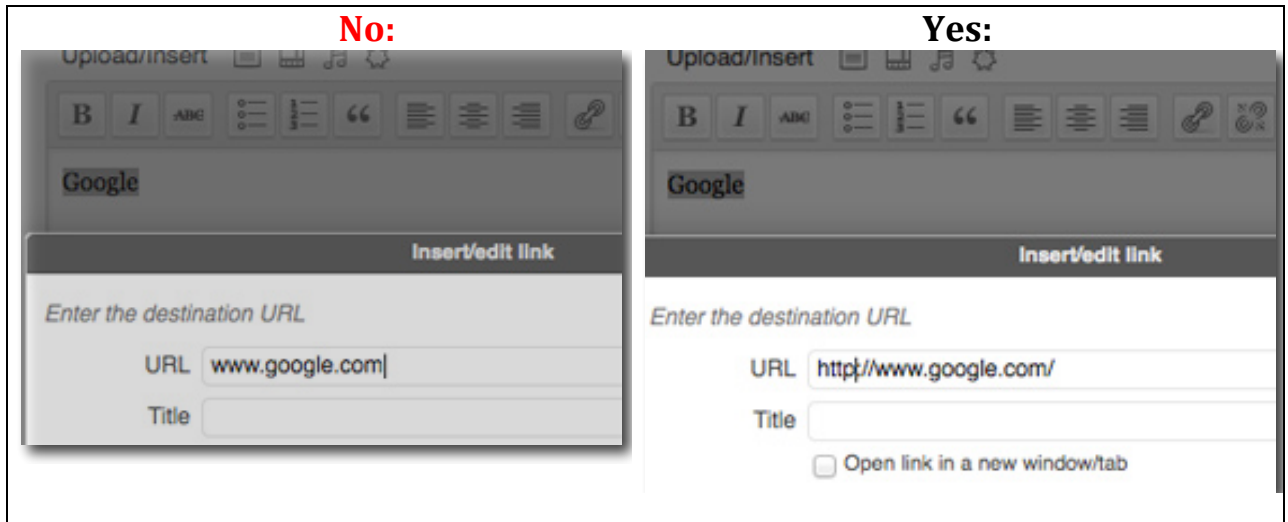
| No: | Yes: |
|---|---|
| Upload/Insert<br>B I ABC 66<br>Google<br>Insert/edit link<br>Enter the destination URL<br>URL www.google.com<br>Title | Upload/Insert<br>B I ABC 66<br>Google<br>Insert/edit link<br>Enter the destination URL<br>URL http://www.google.com/<br>Title<br>Open link in a new window/tab |